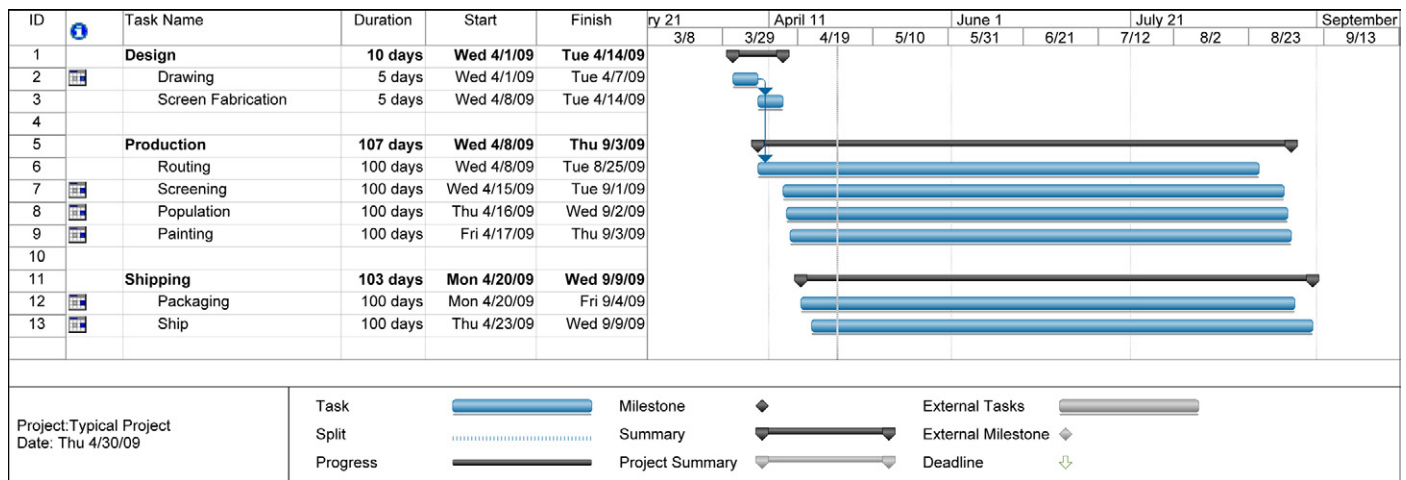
| ID | | Task Name | Duration | Start | Finish |
|---|---|---|---|---|---|
| 1 | | Design | 10 days | Wed 4/1/09 | Tue 4/14/09 |
| 2 | | Drawing | 5 days | Wed 4/1/09 | Tue 4/7/09 |
| 3 | | Screen Fabrication | 5 days | Wed 4/8/09 | Tue 4/14/09 |
| 4 | | | | | |
| 5 | | Production | 107 days | Wed 4/8/09 | Thu 9/3/09 |
| 6 | | Routing | 100 days | Wed 4/8/09 | Tue 8/25/09 |
| 7 | | Screening | 100 days | Wed 4/15/09 | Tue 9/1/09 |
| 8 | | Population | 100 days | Thu 4/16/09 | Wed 9/2/09 |
| 9 | | Painting | 100 days | Fri 4/17/09 | Thu 9/3/09 |
| 10 | | | | | |
| 11 | | Shipping | 103 days | Mon 4/20/09 | Wed 9/9/09 |
| 12 | | Packaging | 100 days | Mon 4/20/09 | Fri 9/4/09 |
| 13 | | Ship | 100 days | Thu 4/23/09 | Wed 9/9/09 |

ry 21 April 11 June 1 July 21 September
3/8 3/29 4/19 5/10 5/31 6/21 7/12 8/2 8/23 9/13

Project:Typical Project
Date: Thu 4/30/09

Task
Split
Progress
Milestone
Summary
Project Summary
External Tasks
External Milestone
Deadline